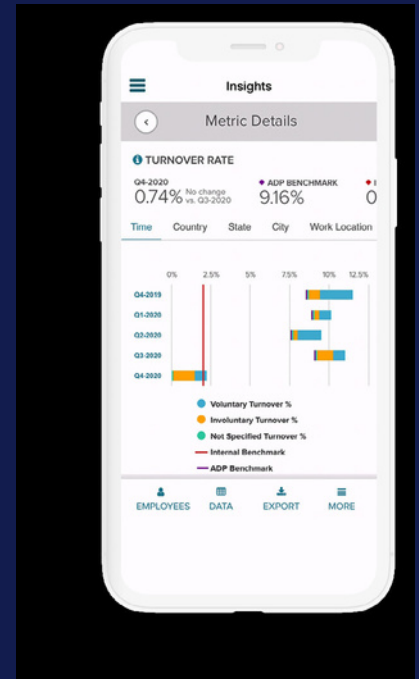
Insights

Metric Details

TURNOVER RATE

Q4-2020
0.74% No change vs. Q3-2020

ADP BENCHMARK
9.16%

0

Time Country State City Work Location

0% 2.5% 5% 7.5% 10% 12.5%

Q4-2019
Q1-2020
Q2-2020
Q3-2020
Q4-2020

Voluntary Turnover %
Involuntary Turnover %
Not Specified Turnover %
Internal Benchmark
ADP Benchmark

EMPLOYEES DATA EXPORT MORE